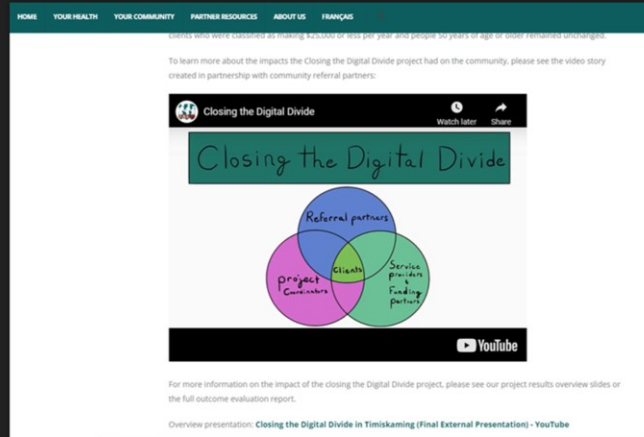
HOME YOUR HEALTH YOUR COMMUNITY PARTNER RESOURCES ABOUT US FRANÇAIS

clients who were classified as making $25,000 or less per year and people 50 years of age or older remained unchanged.

To learn more about the impacts the Closing the Digital Divide project had on the community, please see the video story created in partnership with community referral partners:

Closing the Digital Divide

Watch later Share

Closing the Digital Divide

Referral partners

Project Coordinators

Clients

Service providers + Funding partners

YouTube

For more information on the impact of the closing the Digital Divide project, please see our project results overview slides or the full outcome evaluation report.

Overview presentation: Closing the Digital Divide in Timiskaming (Final External Presentation) - YouTube